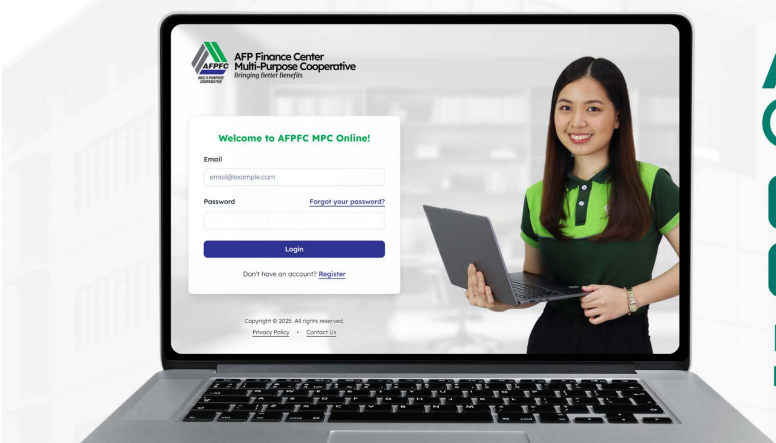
AFPFC
MULTI-PURPOSE COOPERATIVE
AFP Finance Center Multi-Purpose Cooperative
Bringing Better Benefits

Welcome to AFPFC MPC Online!

Email
email@example.com

Password
Forgot your password?

Login

Don't have an account? Register

Copyright © 2025. All rights reserved.
Privacy Policy • Contact Us